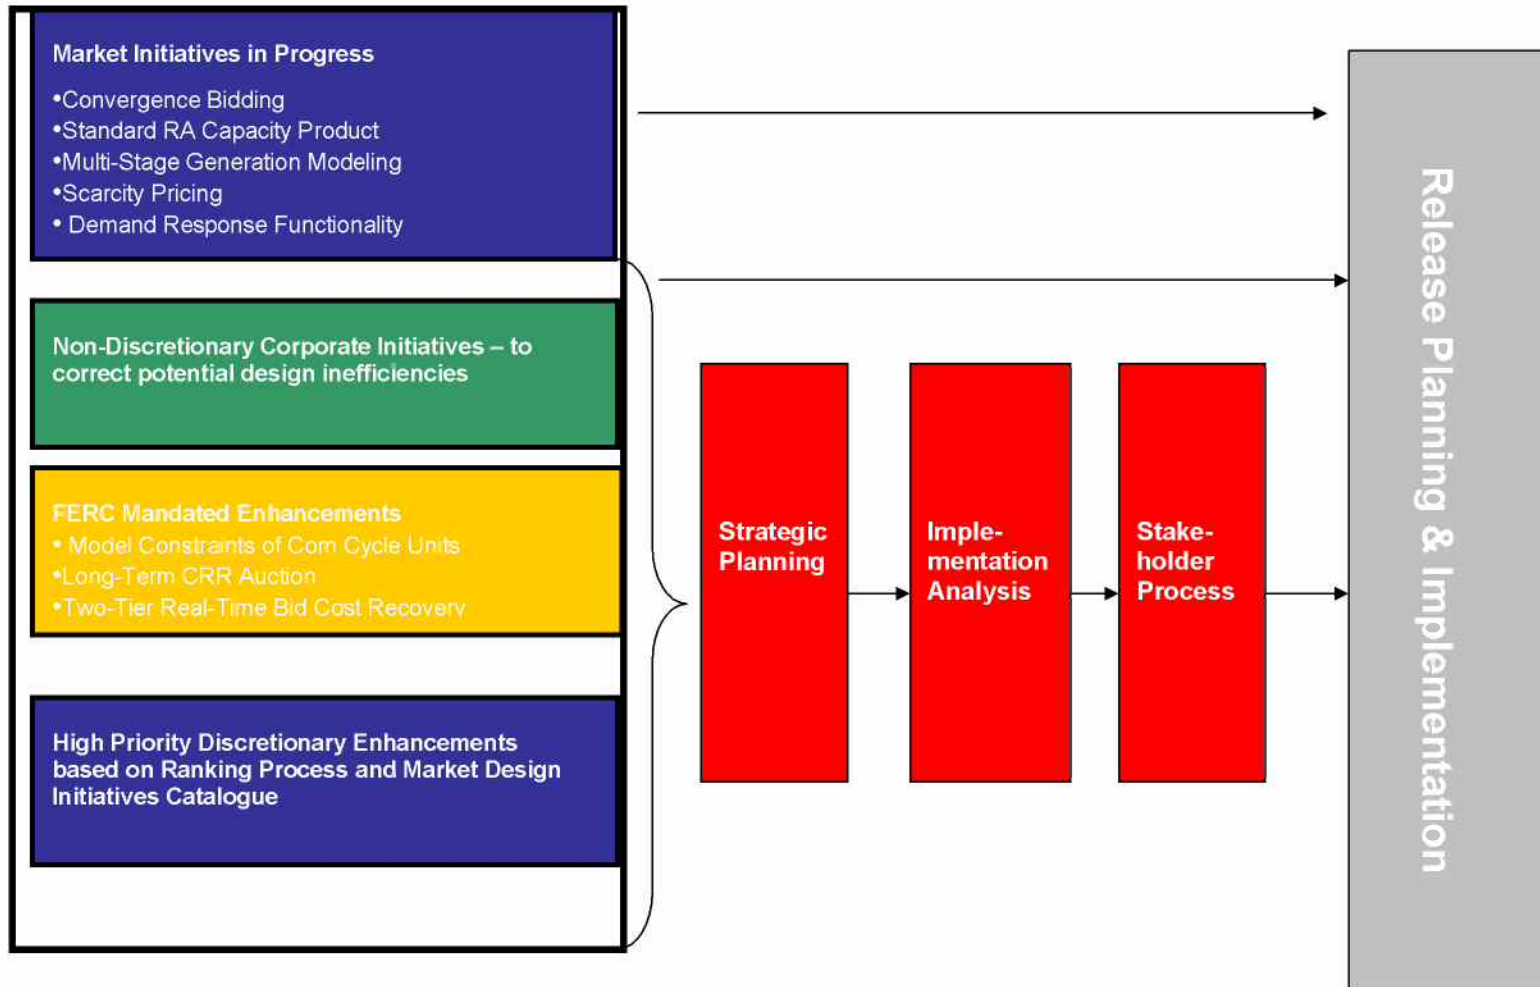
Market Initiatives in Progress

•Convergence Bidding
•Standard RA Capacity Product
•Multi-Stage Generation Modeling
•Scarcity Pricing
• Demand Response Functionality

Non-Discretionary Corporate Initiatives – to correct potential design inefficiencies

FERC Mandated Enhancements
• Model Constraints of Com Cycle Units
•Long-Term CRR Auction
•Two-Tier Real-Time Bid Cost Recovery

High Priority Discretionary Enhancements based on Ranking Process and Market Design Initiatives Catalogue

Strategic Planning

Implementation Analysis

Stakeholder Process

Release Planning & Implementation